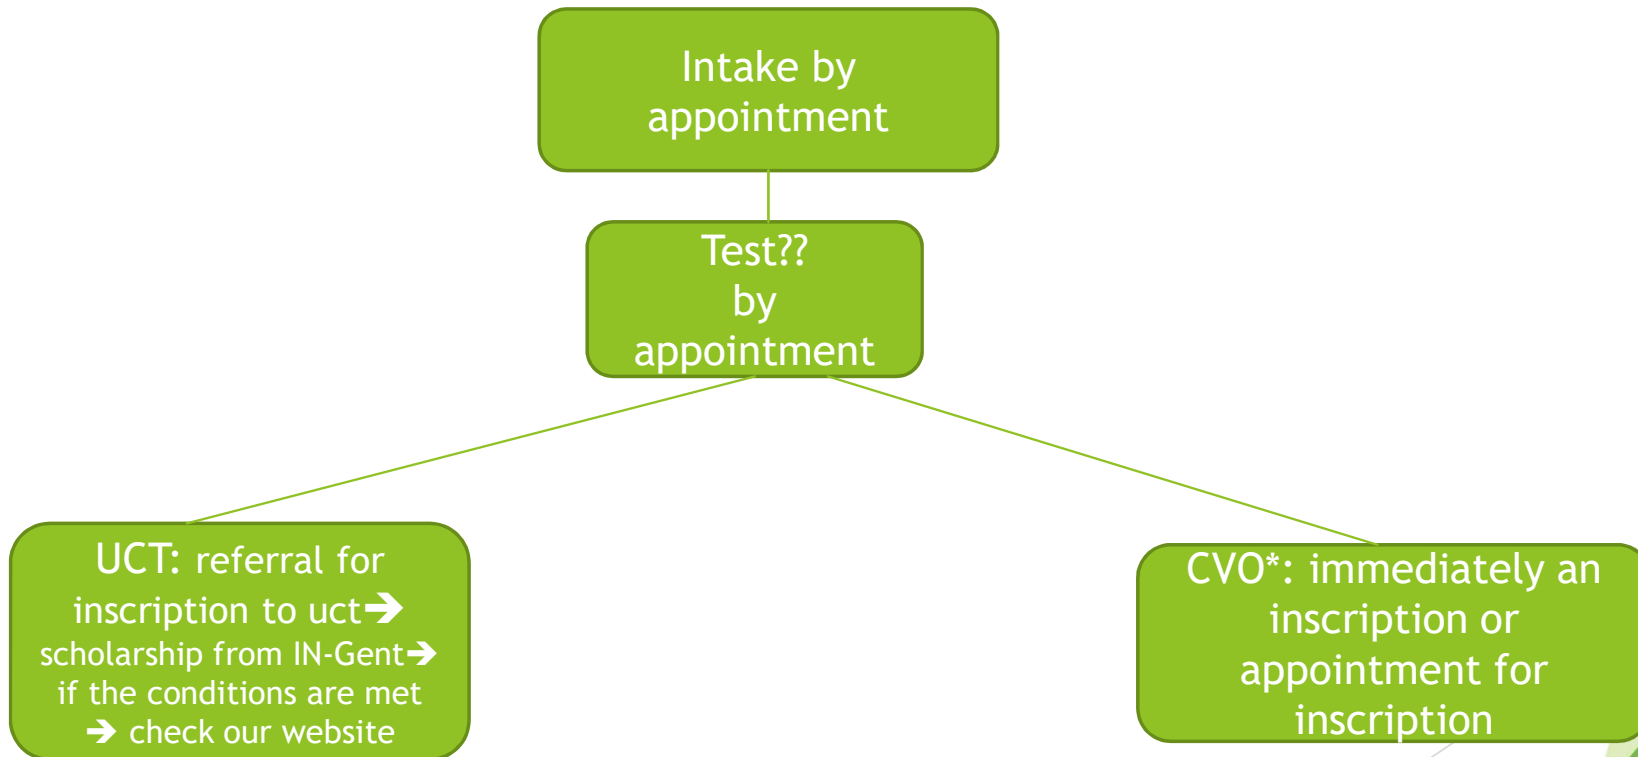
Intake by appointment

Test?? by appointment

UCT: referral for inscription to uct➔ scholarship from IN-Gent➔ if the conditions are met ➔ check our website

CVO*: immediately an inscription or appointment for inscription